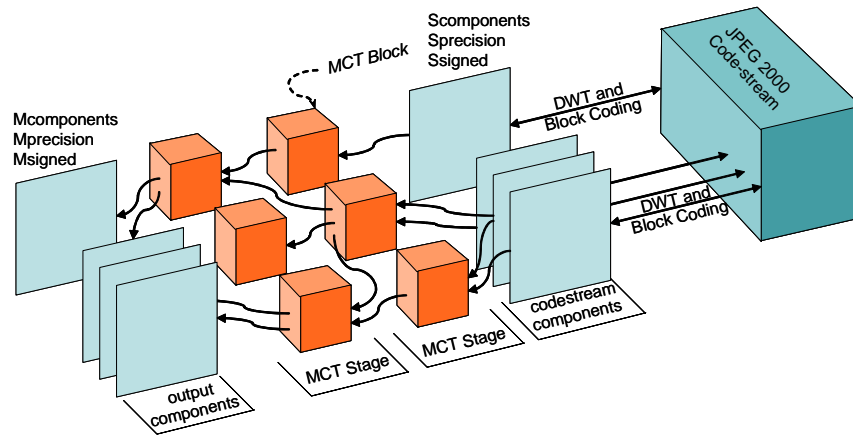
Scomponents
Sprecision
Ssigned

MCT Block

JPEG 2000
Code-stream

Mcomponents
Mprecision
Msigned

DWT and
Block Coding

DWT and
Block Coding

codestream
components

MCT Stage

MCT Stage

output
components